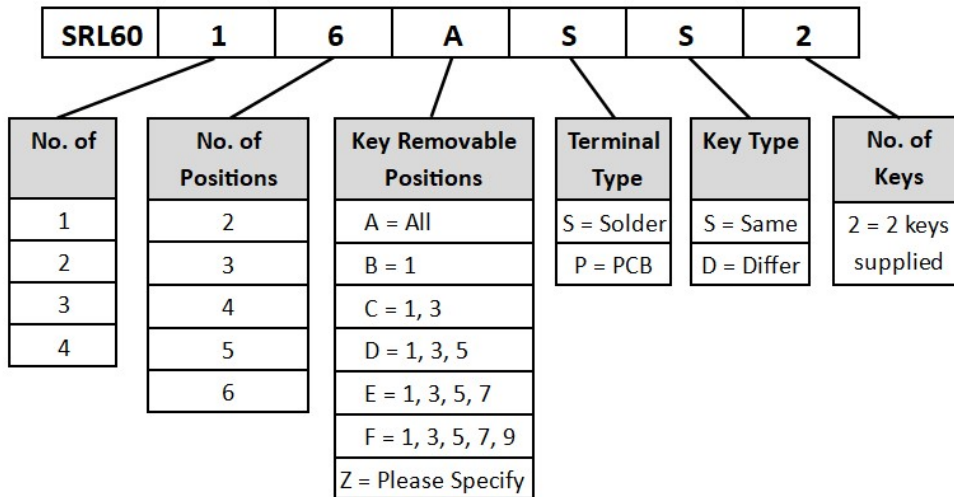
| SRL60 | 1 | 6 | A | S | S | 2 |
|---|---|---|---|---|---|---|

| No. of |
|---|
| 1 |
| 2 |
| 3 |
| 4 |

| No. of Positions |
|---|
| 2 |
| 3 |
| 4 |
| 5 |
| 6 |

| Key Removable Positions |
|---|
| A = All |
| B = 1 |
| C = 1, 3 |
| D = 1, 3, 5 |
| E = 1, 3, 5, 7 |
| F = 1, 3, 5, 7, 9 |
| Z = Please Specify |

| Terminal Type |
|---|
| S = Solder |
| P = PCB |

| Key Type |
|---|
| S = Same |
| D = Differ |

| No. of Keys |
|---|
| 2 = 2 keys supplied |